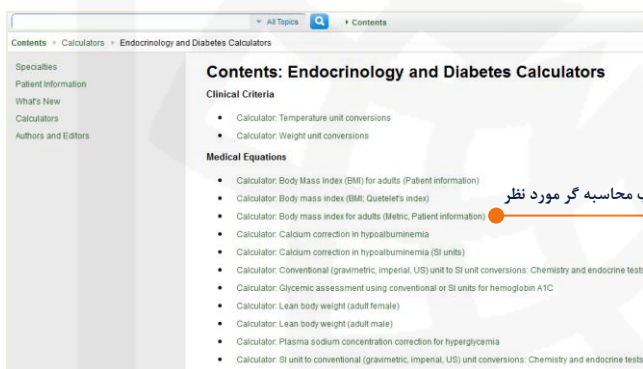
All Topics

Contents

Contents » Calculators » Endocrinology and Diabetes Calculators

Specialties
Patient Information
What's New
Calculators
Authors and Editors

Contents: Endocrinology and Diabetes Calculators

Clinical Criteria

- Calculator: Temperature unit conversions
- Calculator: Weight unit conversions

Medical Equations

- Calculator: Body Mass Index (BMI) for adults (Patient information)
- Calculator: Body mass index (BMI; Quetelet's index)
- Calculator: Body mass index for adults (Metric, Patient information)
- Calculator: Calcium correction in hypoalbuminemia
- Calculator: Calcium correction in hypoalbuminemia (SI units)
- Calculator: Conventional (gravimetric, imperial, US) unit to SI unit conversions: Chemistry and endocrine tests
- Calculator: Glycemic assessment using conventional or SI units for hemoglobin A1C
- Calculator: Lean body weight (adult female)
- Calculator: Lean body weight (adult male)
- Calculator: Plasma sodium concentration correction for hyperglycemia
- Calculator: SI unit to conventional (gravimetric, imperial, US) unit conversions: Chemistry and endocrine tests

ب محاسبه گر مورد نظر